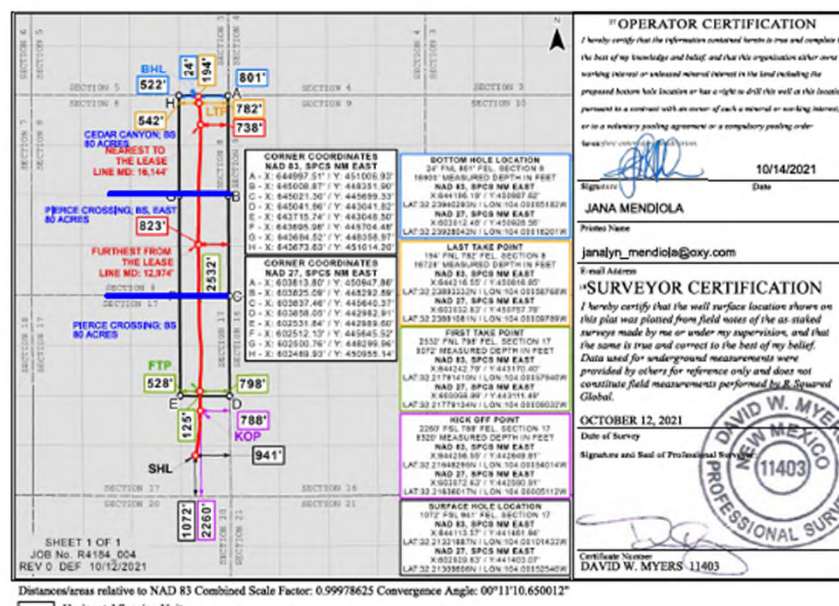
SECTION 6
SECTION 5
SECTION 4
SECTION 3
SECTION 5
SECTION 4
SECTION 8
SECTION 9
SECTION 10
SECTION 7
SECTION 8
BHL
522'
24'
194'
801'
H
A
542'
782'
LTP
738'
CEDAR CANYON; BS
80 ACRES
NEAREST TO THE LEASE LINE MD: 16,144'
B
PIERCE CROSSING; BS, EAST
80 ACRES
823'
FURTHEST FROM THE LEASE LINE MD: 12,974'
2532'
SECTION 8
SECTION 17
C
PIERCE CROSSING; BS
80 ACRES
SECTION 17
FTP
528'
798'
E
D
125'
788'
KOP
SHL
941'
SECTION 17
SECTION 16
SECTION 20
SECTION 21
1072'
2260'
SHEET 1 OF 1
JOB No. R4184_004
REV 0 DEF 10/12/2021

CORNER COORDINATES
NAD 83, SPCS NM EAST
A - X: 644997.51' / Y: 451006.93'
B - X: 645008.87' / Y: 448351.90'
C - X: 645021.30' / Y: 445699.33'
D - X: 645041.86' / Y: 443041.82'
E - X: 643715.74' / Y: 443048.50'
F - X: 643695.98' / Y: 445704.48'
G - X: 643684.52' / Y: 448356.97'
H - X: 643673.63' / Y: 451014.20'

CORNER COORDINATES
NAD 27, SPCS NM EAST
A - X: 603813.80' / Y: 450947.86'
B - X: 603825.09' / Y: 448292.59'
C - X: 603837.46' / Y: 445640.37'
D - X: 603858.05' / Y: 442982.91'
E - X: 602531.84' / Y: 442989.60'
F - X: 602512.13' / Y: 445645.52'
G - X: 602500.76' / Y: 448299.96'
H - X: 602489.93' / Y: 450955.14'

BOTTOM HOLE LOCATION
24' FNL 801' FEL SECTION 8
16905' MEASURED DEPTH IN FEET
NAD 83, SPCS NM EAST
X:644196.19' / Y:450987.62'
LAT:32.23960293N / LON:104.03365182W
NAD 27, SPCS NM EAST
X:603012.48' / Y:450928.56'
LAT:32.23928042N / LON:104.03316201W

LAST TAKE POINT
194' FNL 782' FEL SECTION 8
16728' MEASURED DEPTH IN FEET
NAD 83, SPCS NM EAST
X:644216.15' / Y:450816.85'
LAT:32.23893332N / LON:104.03358768W
NAD 27, SPCS NM EAST
X:603032.43' / Y:450757.78'
LAT:32.23881081N / LON:104.03309789W

FIRST TAKE POINT
2532' FNL 798' FEL SECTION 17
8072' MEASURED DEPTH IN FEET
NAD 83, SPCS NM EAST
X:644242.79' / Y:443170.40'
LAT:32.21791410N / LON:104.03357940W
NAD 27, SPCS NM EAST
X:603058.99' / Y:443111.49'
LAT:32.21779124N / LON:104.03309032W

KICK OFF POINT
2260' FSL 788' FEL SECTION 17
8320' MEASURED DEPTH IN FEET
NAD 83, SPCS NM EAST
X:644256.58' / Y:442569.81'
LAT:32.21648266N / LON:104.03354014W
NAD 27, SPCS NM EAST
X:603072.62' / Y:442500.91'
LAT:32.21636017N / LON:104.03305112W

SURFACE HOLE LOCATION
1072' FSL 941' FEL SECTION 17
NAD 83, SPCS NM EAST
X:644113.37' / Y:441461.58'
LAT:32.21321887N / LON:104.03101432W
NAD 27, SPCS NM EAST
X:602929.63' / Y:441403.07'
LAT:32.21309866N / LON:104.03352545W

$^{17}$OPERATOR CERTIFICATION
I hereby certify that the information contained herein is true and complete to the best of my knowledge and belief, and that this organization either owns a working interest or unleased mineral interest in the land including the proposed bottom hole location or has a right to drill this well at this location pursuant to a contract with an owner of such a mineral or working interest, or to a voluntary pooling agreement or a compulsory pooling order heretofore entered by the division.
10/14/2021
Signature
Date
JANA MENDIOLA
Printed Name
janalyn_mendiola@oxy.com
E-mail Address
$^{18}$SURVEYOR CERTIFICATION
I hereby certify that the well surface location shown on this plat was plotted from field notes of the as-staked surveys made by me or under my supervision, and that the same is true and correct to the best of my belief. Data used for underground measurements were provided by others for reference only and does not constitute field measurements performed by R-Squared Global.
OCTOBER 12, 2021
Date of Survey
Signature and Seal of Professional Surveyor
DAVID W. MYERS
NEW MEXICO
11403
PROFESSIONAL SURVEYOR
Certificate Number
DAVID W. MYERS 11403

Distances/areas relative to NAD 83 Combined Scale Factor: 0.99978625 Convergence Angle: 00°11'10.650012"